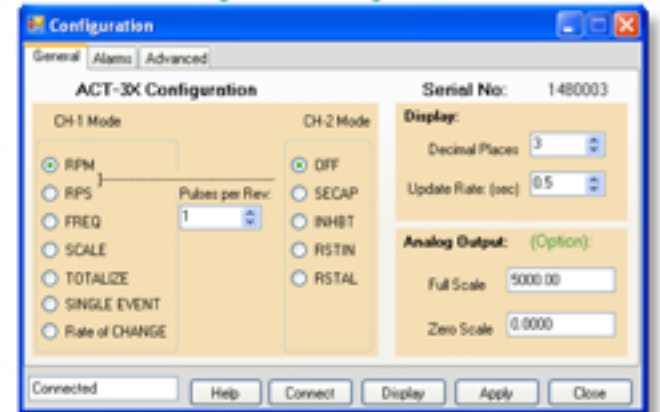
Configuration

General Alarms Advanced

ACT-3X Configuration

Serial No: 1480003

CH-1 Mode

CH-2 Mode

RPM
RPS
FREQ
SCALE
TOTALIZE
SINGLE EVENT
Rate of CHANGE

Pulses per Rev:
1

OFF
SECAP
INHBT
RSTIN
RSTAL

Display:

Decimal Places 3

Update Rate: (sec) 0.5

Analog Output: (Option):

Full Scale 5000.00

Zero Scale 0.0000

Connected

Help Connect Display Apply Close